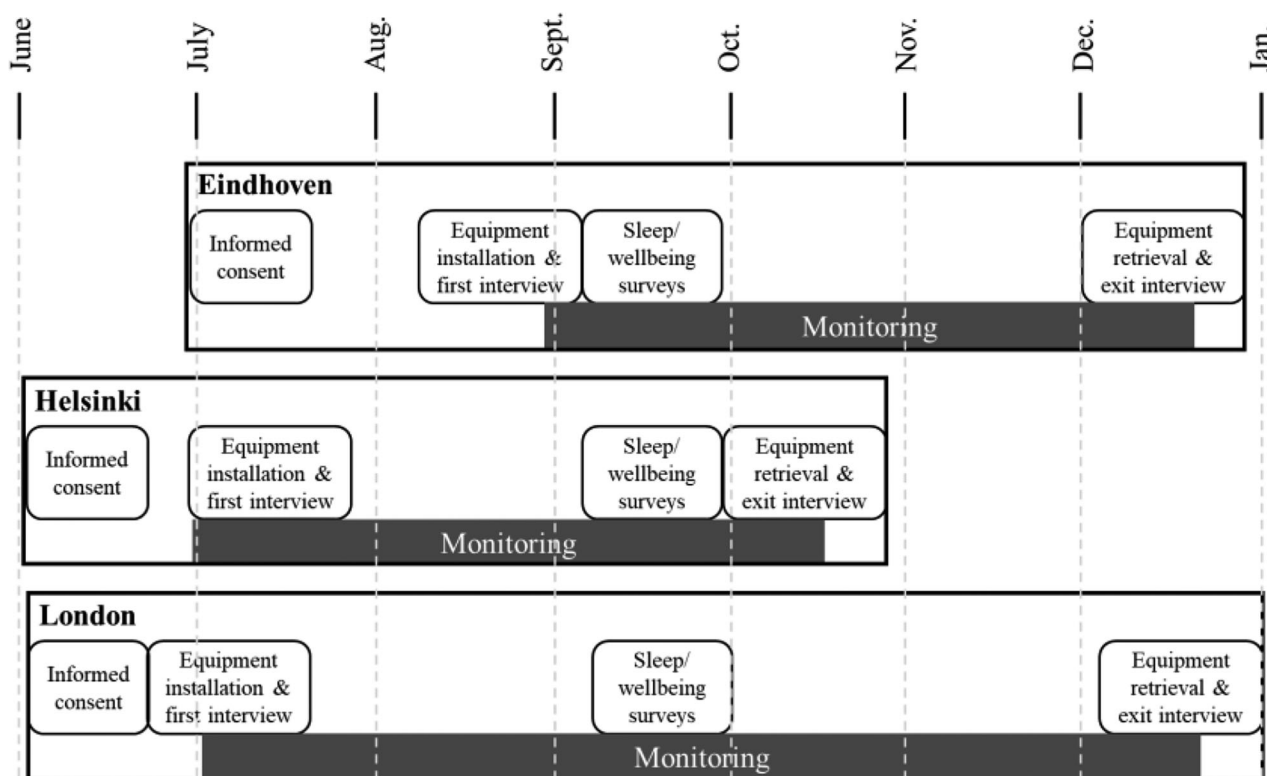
June July Aug. Sept. Oct. Nov. Dec. Jan.

Eindhoven

Informed consent

Equipment installation & first interview

Sleep/ wellbeing surveys

Equipment retrieval & exit interview

Monitoring

Helsinki

Informed consent

Equipment installation & first interview

Sleep/ wellbeing surveys

Equipment retrieval & exit interview

Monitoring

London

Informed consent

Equipment installation & first interview

Sleep/ wellbeing surveys

Equipment retrieval & exit interview

Monitoring